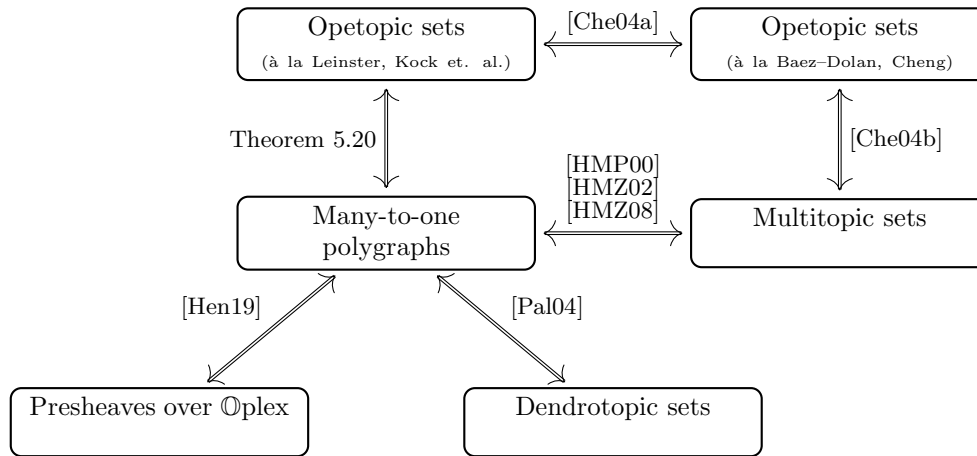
Opetopic sets
(à la Leinster, Kock et. al.)

[Che04a]

Opetopic sets
(à la Baez–Dolan, Cheng)

Theorem 5.20

[Che04b]

[HMP00]
[HMZ02]
[HMZ08]

Many-to-one polygraphs

Multitopic sets

[Hen19]

[Pal04]

Presheaves over $\mathbb{O}$plex

Dendrotopic sets